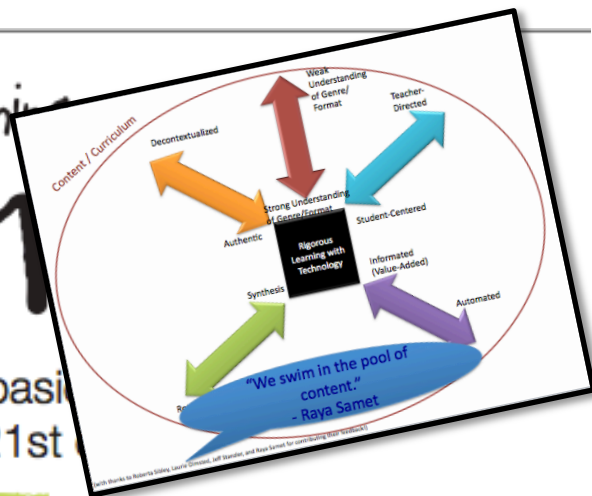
Content / Curriculum

Weak Understanding of Genre/ Format

Teacher-Directed

Decontextualized

Strong Understanding of Genre/Format

Student-Centered

Authentic

Rigorous Learning with Technology

Informed (Value-Added)

Synthesis

Automated

Re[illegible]

"We swim in the pool of content."
- Raya Samet

(with thanks to Roberta Sibley, Laurie Olmsted, Jeff Stanzler, and Raya Samet for contributing their feedback!)

basi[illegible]
21st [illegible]